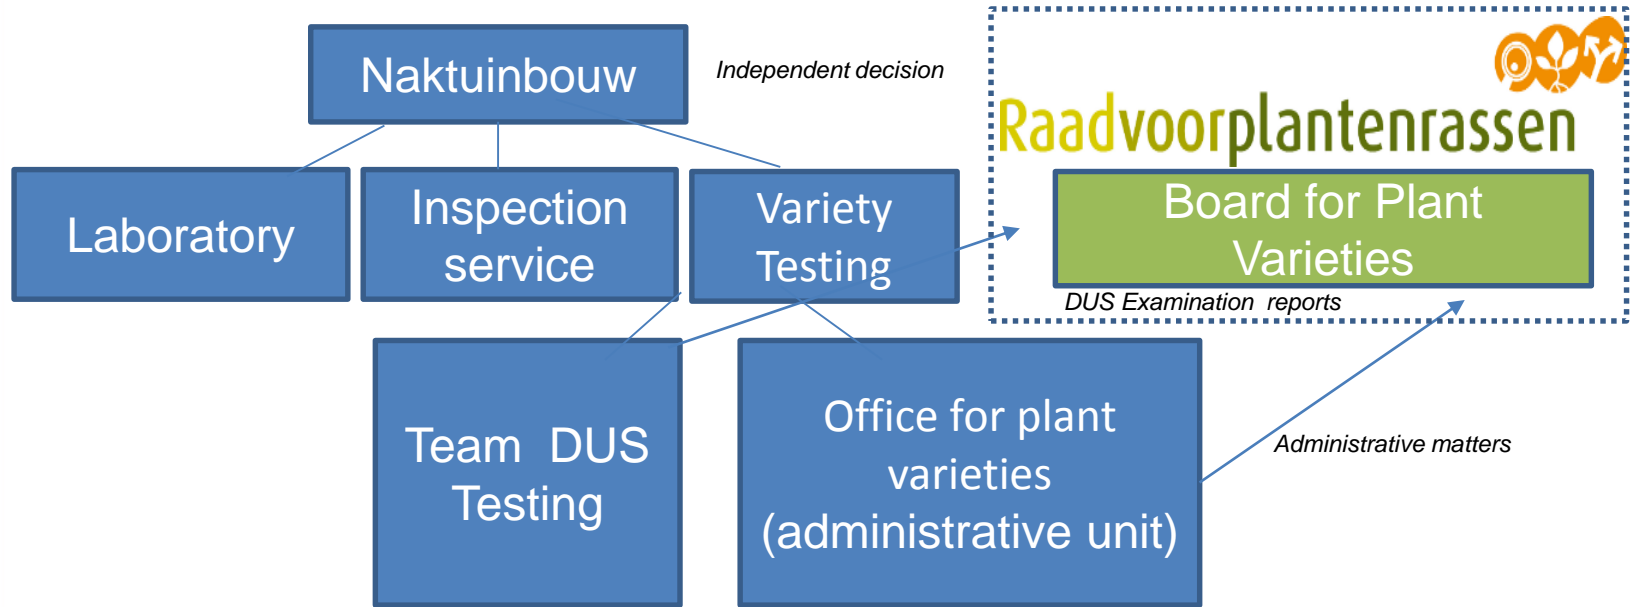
Naktuinbouw

Independent decision

Raadvoorplantenrassen

Board for Plant Varieties

Laboratory

Inspection service

Variety Testing

DUS Examination reports

Team DUS Testing

Office for plant varieties (administrative unit)

Administrative matters